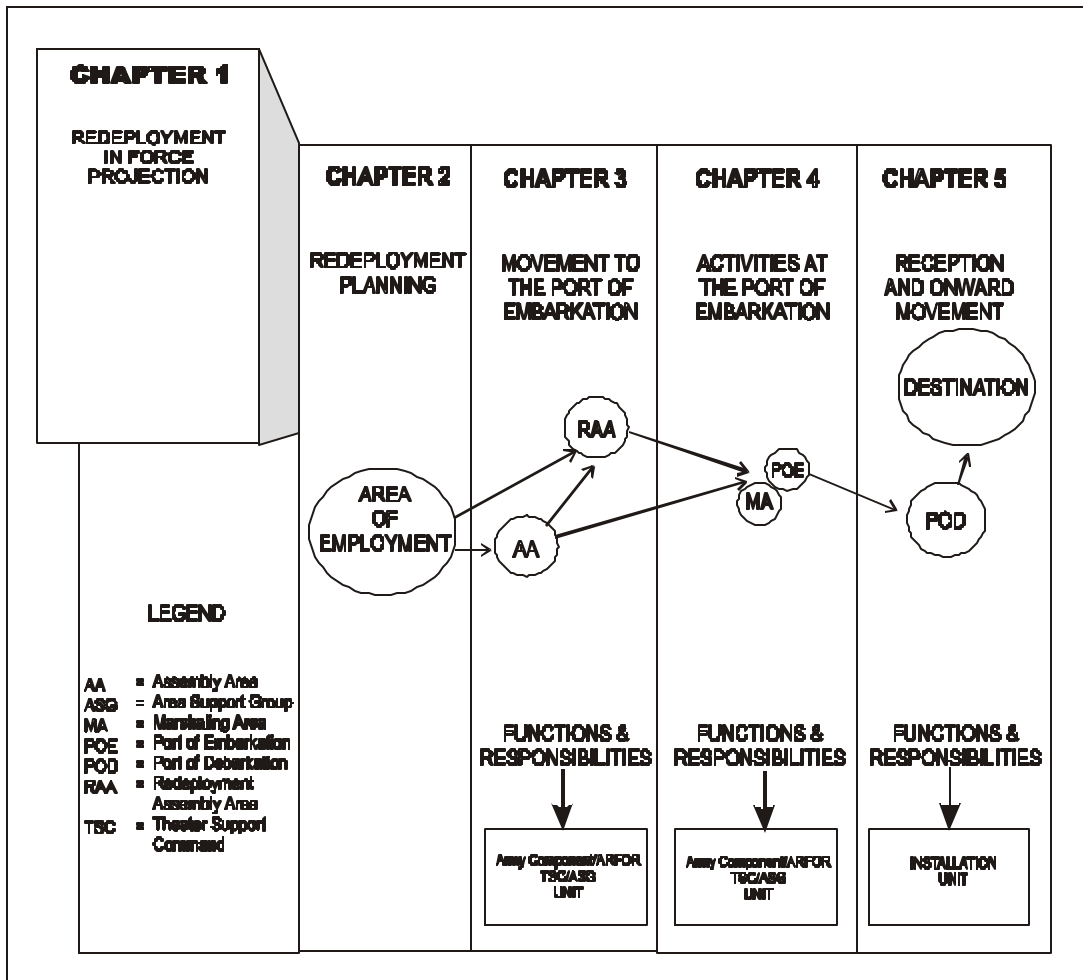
CHAPTER 1

REDEPLOYMENT IN FORCE PROJECTION

CHAPTER 2

REDEPLOYMENT PLANNING

CHAPTER 3

MOVEMENT TO THE PORT OF EMBARKATION

CHAPTER 4

ACTIVITIES AT THE PORT OF EMBARKATION

CHAPTER 5

RECEPTION AND ONWARD MOVEMENT

DESTINATION

RAA

AREA OF EMPLOYMENT

AA

POE

MA

POD

LEGEND

AA = Assembly Area
ASG = Area Support Group
MA = Marshaling Area
POE = Port of Embarkation
POD = Port of Debarkation
RAA = Redeployment Assembly Area
TSC = Theater Support Command

FUNCTIONS & RESPONSIBILITIES

Army Component/ARFOR
TSC/ASG
UNIT

FUNCTIONS & RESPONSIBILITIES

Army Component/ARFOR
TSC/ASG
UNIT

FUNCTIONS & RESPONSIBILITIES

INSTALLATION
UNIT